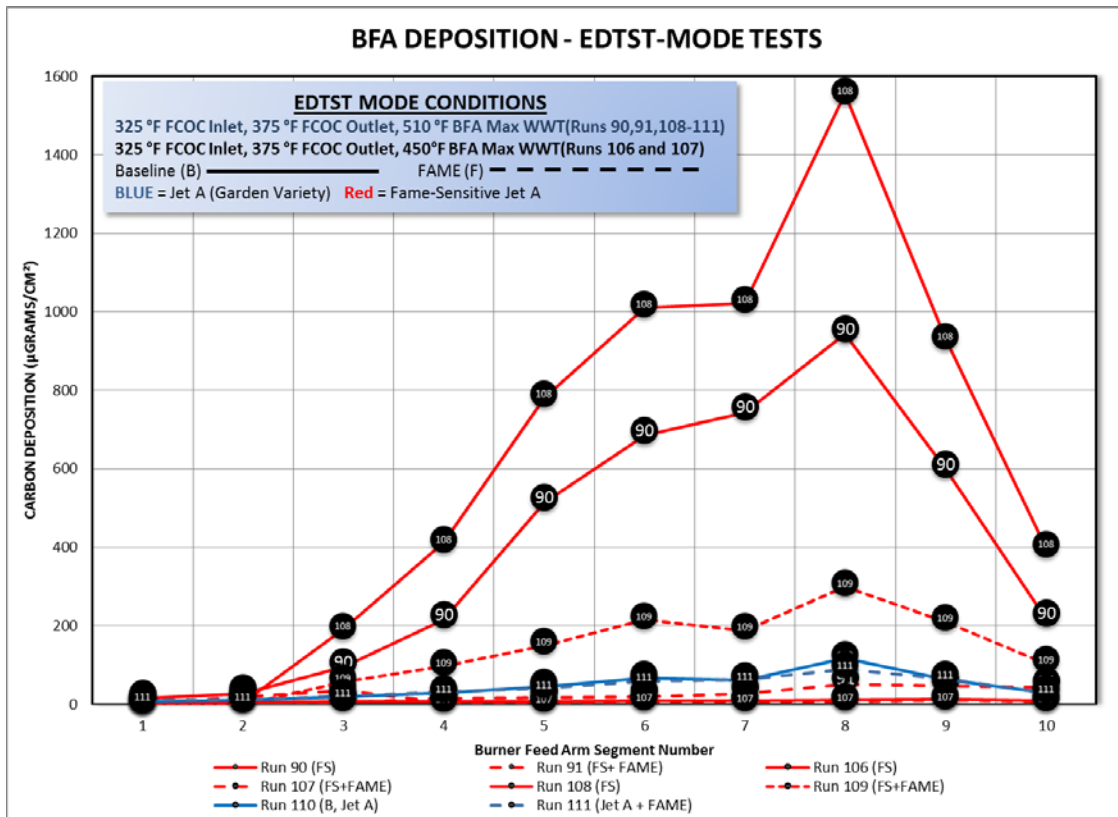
BFA DEPOSITION - EDTST-MODE TESTS

EDTST MODE CONDITIONS
325 °F FCOC Inlet, 375 °F FCOC Outlet, 510 °F BFA Max WWT(Runs 90,91,108-111)
325 °F FCOC Inlet, 375 °F FCOC Outlet, 450°F BFA Max WWT(Runs 106 and 107)
Baseline (B)
FAME (F)
BLUE = Jet A (Garden Variety) Red = Fame-Sensitive Jet A

CARBON DEPOSITION (µGRAMS/CM²)

1600
1400
1200
1000
800
600
400
200
0

108
108
108
108
108
108
108
108
90
90
90
90
90
90
90
90
109
109
109
109
109
109
109
111
111
111
111
111
111
111
111
111
107
107
107
107
107

1 2 3 4 5 6 7 8 9 10

Burner Feed Arm Segment Number

Run 90 (FS)
Run 91 (FS+ FAME)
Run 106 (FS)
Run 107 (FS+FAME)
Run 108 (FS)
Run 109 (FS+FAME)
Run 110 (B, Jet A)
Run 111 (Jet A + FAME)